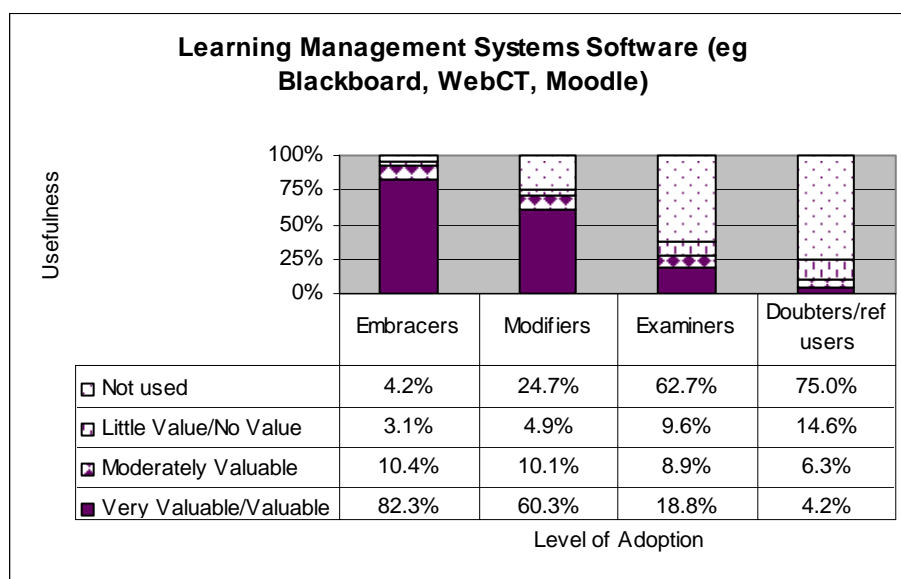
Learning Management Systems Software (eg Blackboard, WebCT, Moodle)

Usefulness

100%
75%
50%
25%
0%

| | Embracers | Modifiers | Examiners | Doubters/ref users |
|---|---|---|---|---|
| Not used | 4.2% | 24.7% | 62.7% | 75.0% |
| Little Value/No Value | 3.1% | 4.9% | 9.6% | 14.6% |
| Moderately Valuable | 10.4% | 10.1% | 8.9% | 6.3% |
| Very Valuable/Valuable | 82.3% | 60.3% | 18.8% | 4.2% |

Level of Adoption